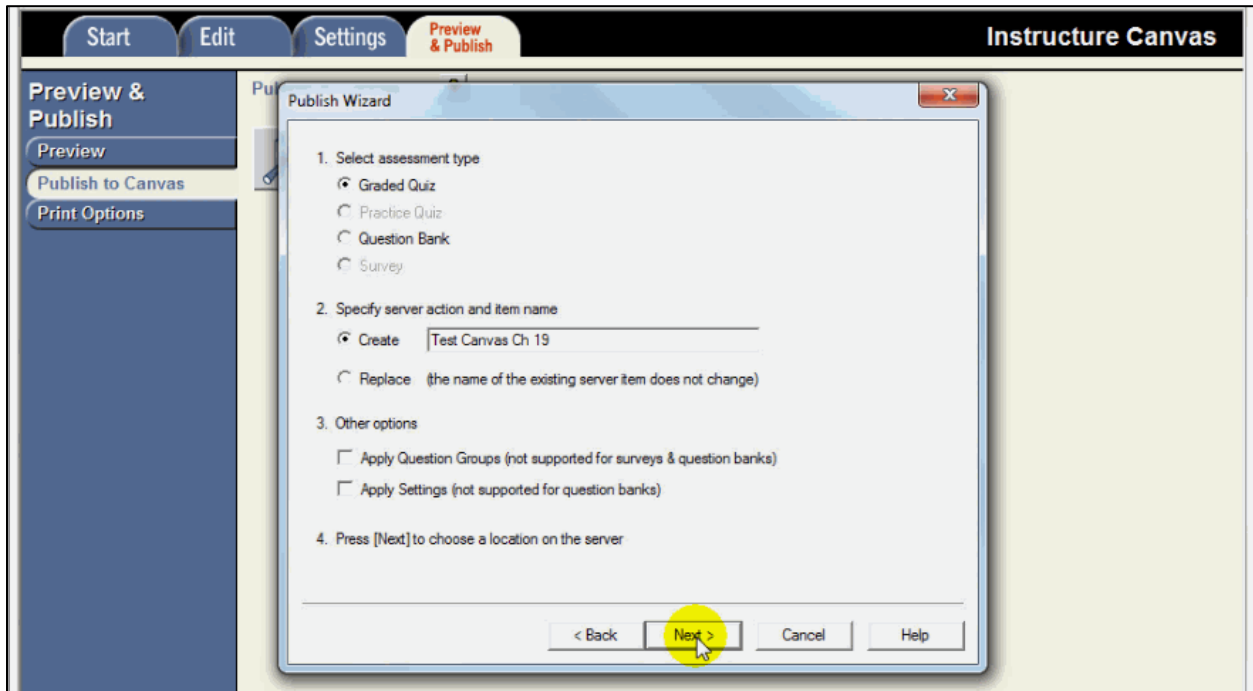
Start Edit Settings Preview & Publish

Instructure Canvas

Preview & Publish

Preview

Publish to Canvas

Print Options

Pu

Publish Wizard

1. Select assessment type

Graded Quiz

Practice Quiz

Question Bank

Survey

2. Specify server action and item name

Create Test Canvas Ch 19

Replace (the name of the existing server item does not change)

3. Other options

Apply Question Groups (not supported for surveys & question banks)

Apply Settings (not supported for question banks)

4. Press [Next] to choose a location on the server

< Back Next > Cancel Help